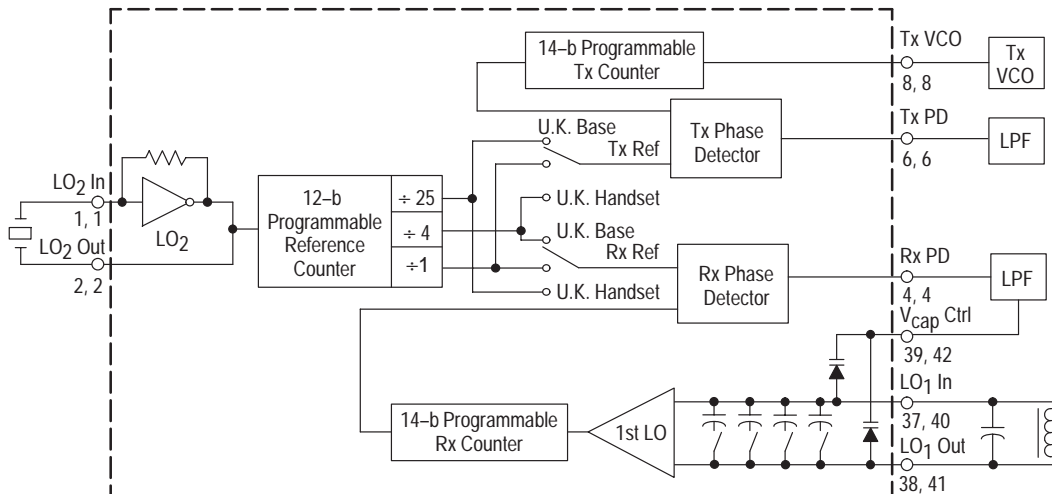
14–b Programmable Tx Counter

Tx VCO
8, 8

Tx VCO

U.K. Base
Tx Ref

Tx Phase Detector

Tx PD
6, 6

LPF

$LO_2$ In
1, 1

$LO_2$ Out
2, 2

$LO_2$

12–b Programmable Reference Counter

÷ 25
÷ 4
÷1

U.K. Handset
U.K. Base
Rx Ref
U.K. Handset

Rx Phase Detector

Rx PD
4, 4

LPF

$V_{cap}$ Ctrl
39, 42

$LO_1$ In
37, 40

$LO_1$ Out
38, 41

14–b Programmable Rx Counter

1st LO